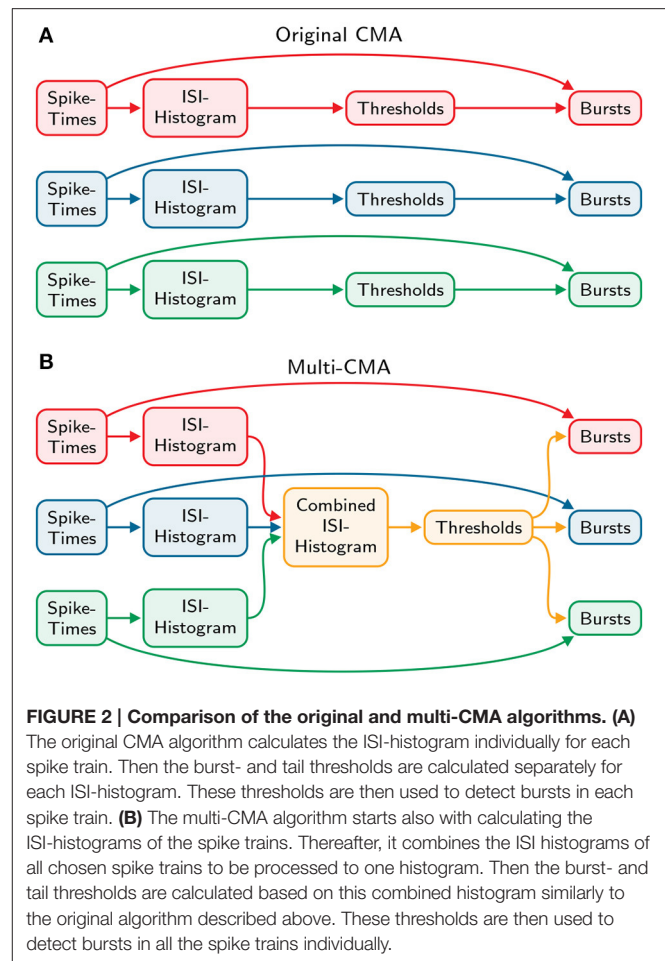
A

Original CMA

Spike-Times

ISI-Histogram

Thresholds

Bursts

Spike-Times

ISI-Histogram

Thresholds

Bursts

Spike-Times

ISI-Histogram

Thresholds

Bursts

B

Multi-CMA

Spike-Times

ISI-Histogram

Bursts

Spike-Times

ISI-Histogram

Combined ISI-Histogram

Thresholds

Bursts

Spike-Times

ISI-Histogram

Bursts

**FIGURE 2 | Comparison of the original and multi-CMA algorithms. (A)** The original CMA algorithm calculates the ISI-histogram individually for each spike train. Then the burst- and tail thresholds are calculated separately for each ISI-histogram. These thresholds are then used to detect bursts in each spike train. **(B)** The multi-CMA algorithm starts also with calculating the ISI-histograms of the spike trains. Thereafter, it combines the ISI histograms of all chosen spike trains to be processed to one histogram. Then the burst- and tail thresholds are calculated based on this combined histogram similarly to the original algorithm described above. These thresholds are then used to detect bursts in all the spike trains individually.